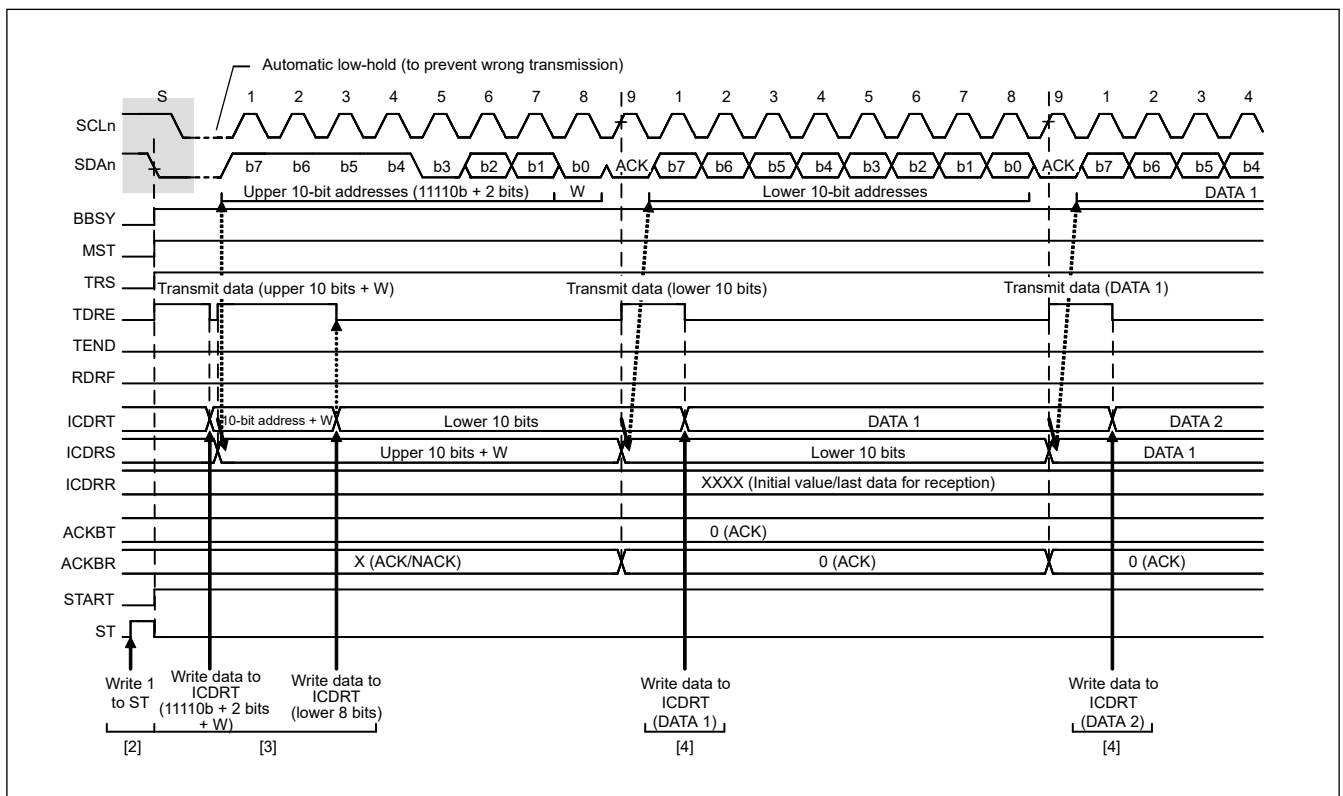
Automatic low-hold (to prevent wrong transmission)

S 1 2 3 4 5 6 7 8 9 1 2 3 4 5 6 7 8 9 1 2 3 4

SCLn

SDAn b7 b6 b5 b4 b3 b2 b1 b0 ACK b7 b6 b5 b4 b3 b2 b1 b0 ACK b7 b6 b5 b4

Upper 10-bit addresses (11110b + 2 bits) W Lower 10-bit addresses DATA 1

BBSY

MST

TRS Transmit data (upper 10 bits + W) Transmit data (lower 10 bits) Transmit data (DATA 1)

TDRE

TEND

RDRF

ICDRT 10-bit address + W Lower 10 bits DATA 1 DATA 2

ICDRS Upper 10 bits + W Lower 10 bits DATA 1

ICDRR XXXX (Initial value/last data for reception)

ACKBT 0 (ACK)

ACKBR X (ACK/NACK) 0 (ACK) 0 (ACK)

START

ST

Write 1 to ST

Write data to ICDRT (11110b + 2 bits + W)

Write data to ICDRT (lower 8 bits)

Write data to ICDRT (DATA 1)

Write data to ICDRT (DATA 2)

[2] [3] [4] [4]